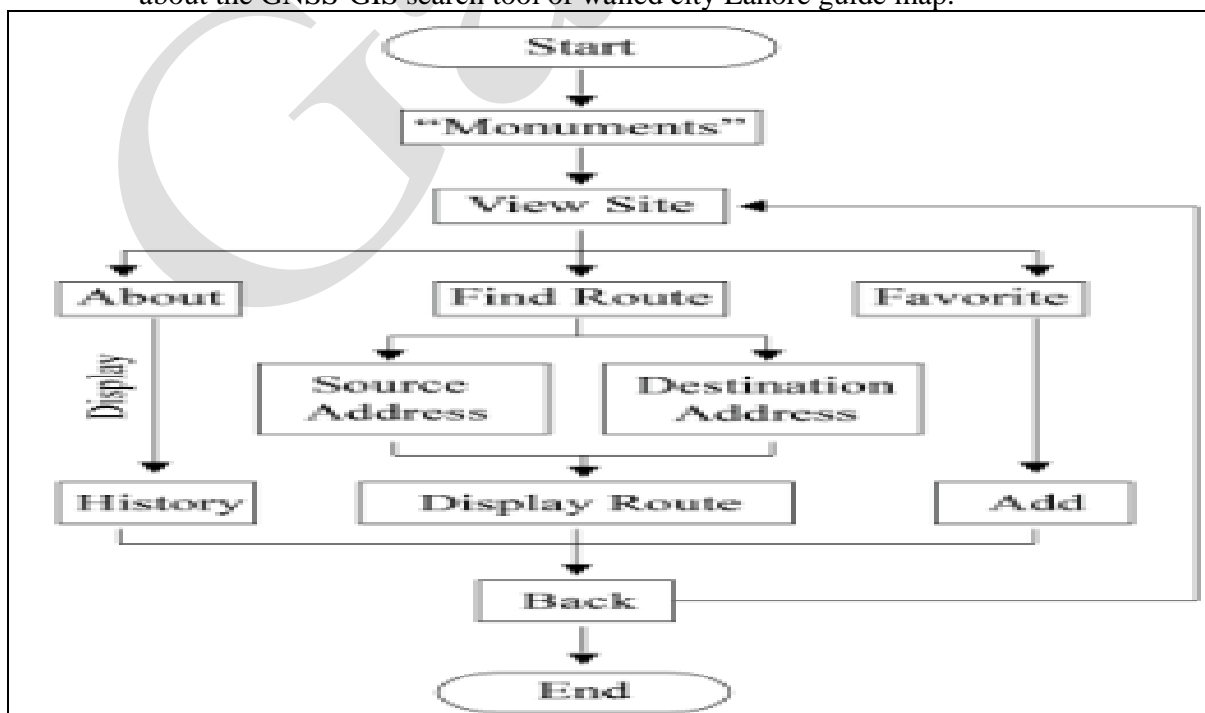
about the GNSS-GIS search tool of walled city Lahore guide map.

Start

"Monuments"

View Site

About

Find Route

Favorite

Display

Source Address

Destination Address

History

Display Route

Add

Back

End